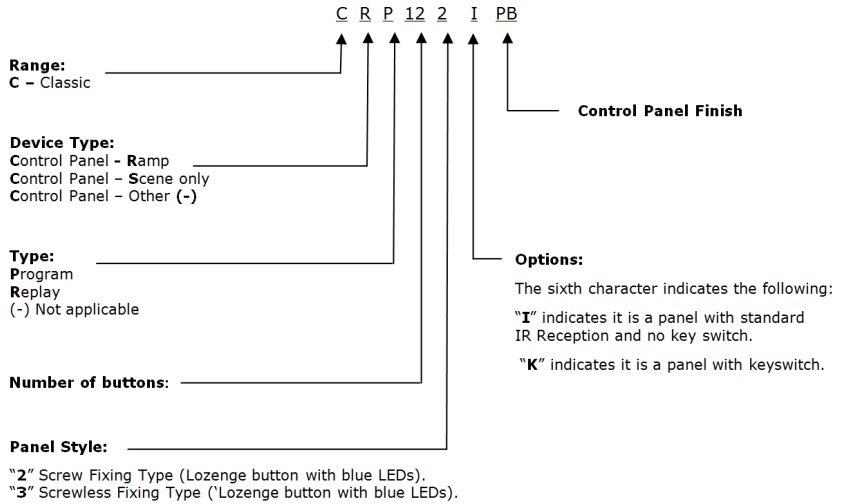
C R P 12 2 I PB

Range:
C – Classic

Control Panel Finish

Device Type:
Control Panel - Ramp
Control Panel – Scene only
Control Panel – Other (-)

Type:
Program
Replay
(-) Not applicable

Options:

The sixth character indicates the following:

"I" indicates it is a panel with standard IR Reception and no key switch.

"K" indicates it is a panel with keyswitch.

Number of buttons:

Panel Style:

"2" Screw Fixing Type (Lozenge button with blue LEDs).
"3" Screwless Fixing Type ('Lozenge button with blue LEDs).